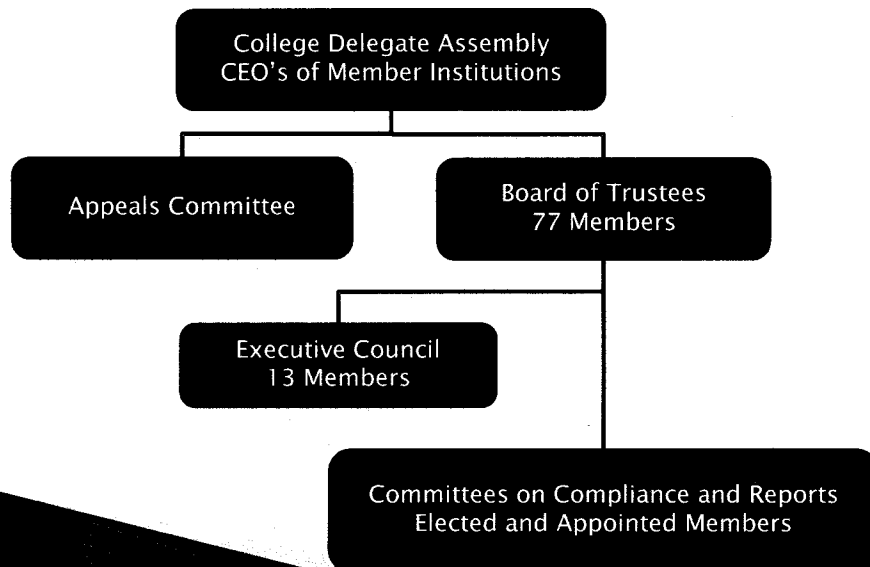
College Delegate Assembly
CEO's of Member Institutions

Appeals Committee

Board of Trustees
77 Members

Executive Council
13 Members

Committees on Compliance and Reports
Elected and Appointed Members